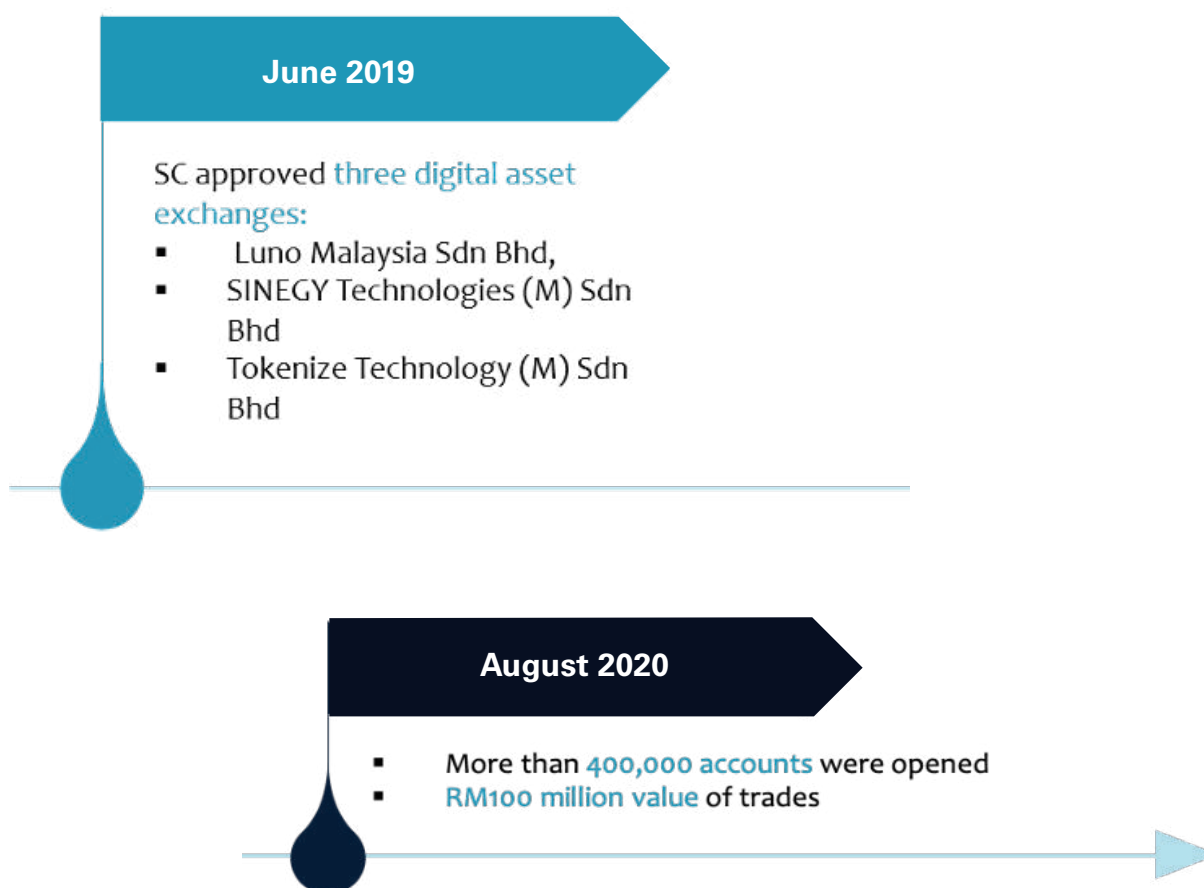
June 2019

SC approved three digital asset exchanges:

- Luno Malaysia Sdn Bhd,
- SINEGY Technologies (M) Sdn Bhd
- Tokenize Technology (M) Sdn Bhd

August 2020

- More than 400,000 accounts were opened
- RM100 million value of trades